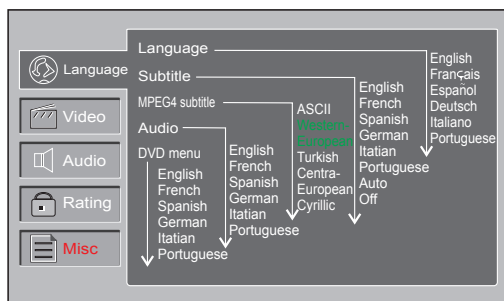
Language
Video
Audio
Rating
Misc

Language
Subtitle
MPEG4 subtitle
Audio
DVD menu

English
French
Spanish
German
Itatian
Portuguese

English
French
Spanish
German
Itatian
Portuguese

ASCII
Western-
European
Turkish
Centra-
European
Cyrillic

English
French
Spanish
German
Itatian
Portuguese
Auto
Off

English
Français
Espanol
Deutsch
Italiano
Portuguese